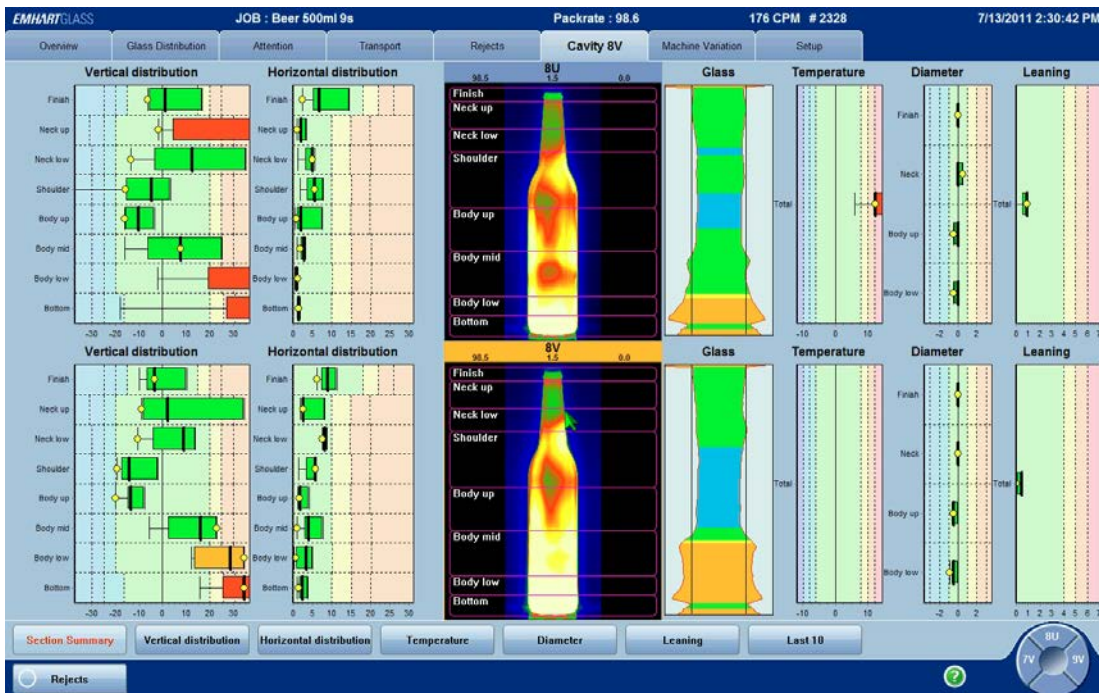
EMHARTGLASS JOB : Beer 500ml 9s Packrate : 98.6 176 CPM # 2328 7/13/2011 2:30:42 PM

Overview | Glass Distribution | Attention | Transport | Rejects | Cavity 8V | Machine Variation | Setup

Vertical distribution
Finish
Neck up
Neck low
Shoulder
Body up
Body mid
Body low
Bottom
-30 -20 -10 0 10 20 30

Horizontal distribution
Finish
Neck up
Neck low
Shoulder
Body up
Body mid
Body low
Bottom
0 5 10 15 20 25 30

8U
98.5 1.5 0.0
Finish
Neck up
Neck low
Shoulder
Body up
Body mid
Body low
Bottom

Glass

Temperature
Total
-10 0 10

Diameter
Finish
Neck
Body up
Body low
-2 0 2

Leaning
Total
0 1 2 3 4 5 6 7

Vertical distribution
Finish
Neck up
Neck low
Shoulder
Body up
Body mid
Body low
Bottom
-30 -20 -10 0 10 20 30

Horizontal distribution
Finish
Neck up
Neck low
Shoulder
Body up
Body mid
Body low
Bottom
0 5 10 15 20 25 30

8V
98.5 1.5 0.0
Finish
Neck up
Neck low
Shoulder
Body up
Body mid
Body low
Bottom

Glass

Temperature
Total
-10 0 10

Diameter
Finish
Neck
Body up
Body low
-2 0 2

Leaning
Total
0 1 2 3 4 5 6 7

Section Summary | Vertical distribution | Horizontal distribution | Temperature | Diameter | Leaning | Last 10

8U
7V 9V

Rejects